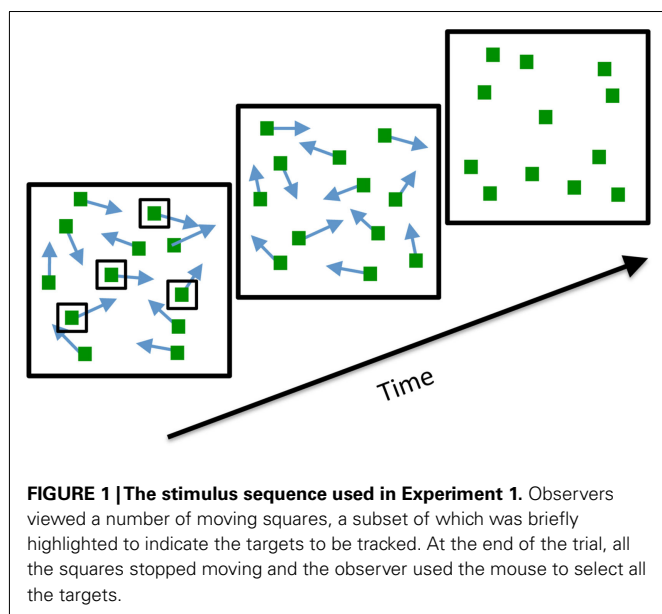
Time

**FIGURE 1 | The stimulus sequence used in Experiment 1.** Observers viewed a number of moving squares, a subset of which was briefly highlighted to indicate the targets to be tracked. At the end of the trial, all the squares stopped moving and the observer used the mouse to select all the targets.